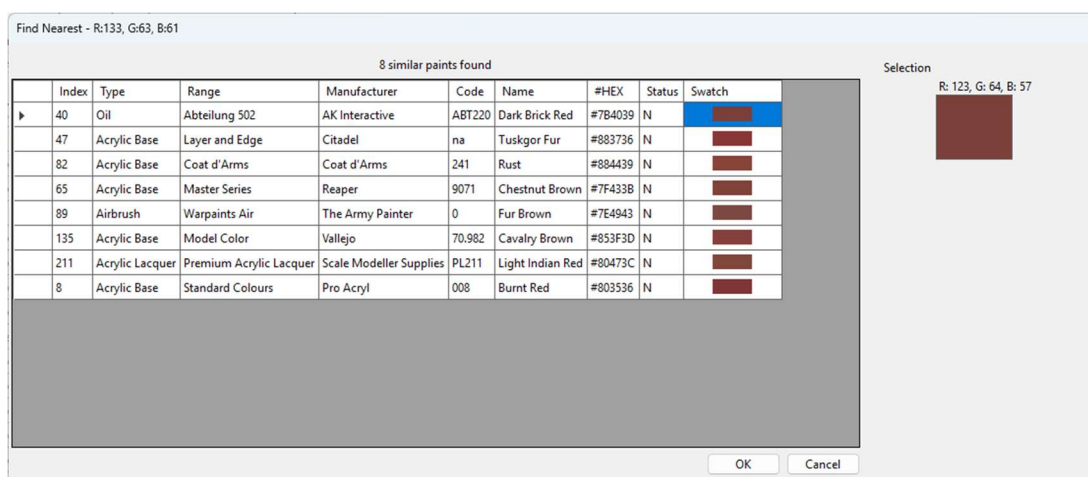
Find Nearest - R:133, G:63, B:61

8 similar paints found

| | Index | Type | Range | Manufacturer | Code | Name | #HEX | Status | Swatch |
|---|---|---|---|---|---|---|---|---|---|
| ▸ | 40 | Oil | Abteilung 502 | AK Interactive | ABT220 | Dark Brick Red | #7B4039 | N | |
| | 47 | Acrylic Base | Layer and Edge | Citadel | na | Tuskgor Fur | #883736 | N | |
| | 82 | Acrylic Base | Coat d'Arms | Coat d'Arms | 241 | Rust | #884439 | N | |
| | 65 | Acrylic Base | Master Series | Reaper | 9071 | Chestnut Brown | #7F433B | N | |
| | 89 | Airbrush | Warpaints Air | The Army Painter | 0 | Fur Brown | #7E4943 | N | |
| | 135 | Acrylic Base | Model Color | Vallejo | 70.982 | Cavalry Brown | #853F3D | N | |
| | 211 | Acrylic Lacquer | Premium Acrylic Lacquer | Scale Modeller Supplies | PL211 | Light Indian Red | #80473C | N | |
| | 8 | Acrylic Base | Standard Colours | Pro Acryl | 008 | Burnt Red | #803536 | N | |

Selection

R: 123, G: 64, B: 57

OK

Cancel